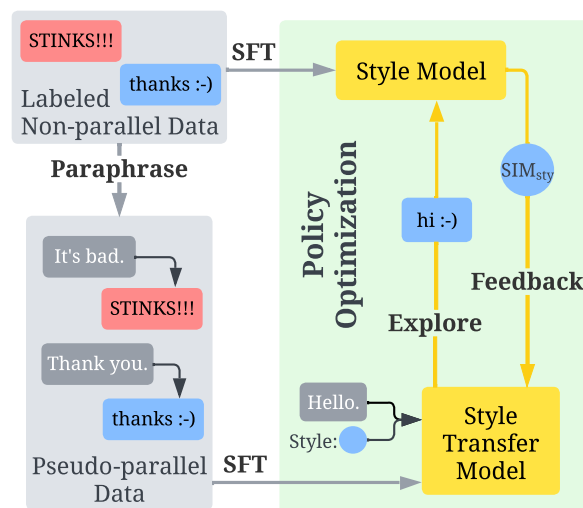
STINKS!!!

thanks :-)

Labeled Non-parallel Data

SFT

Style Model

Paraphrase

Policy Optimization

$SIM_{sty}$

hi :-)

It's bad.

STINKS!!!

Feedback

Explore

Thank you.

thanks :-)

Hello.

Style:

Style Transfer Model

Pseudo-parallel Data

SFT